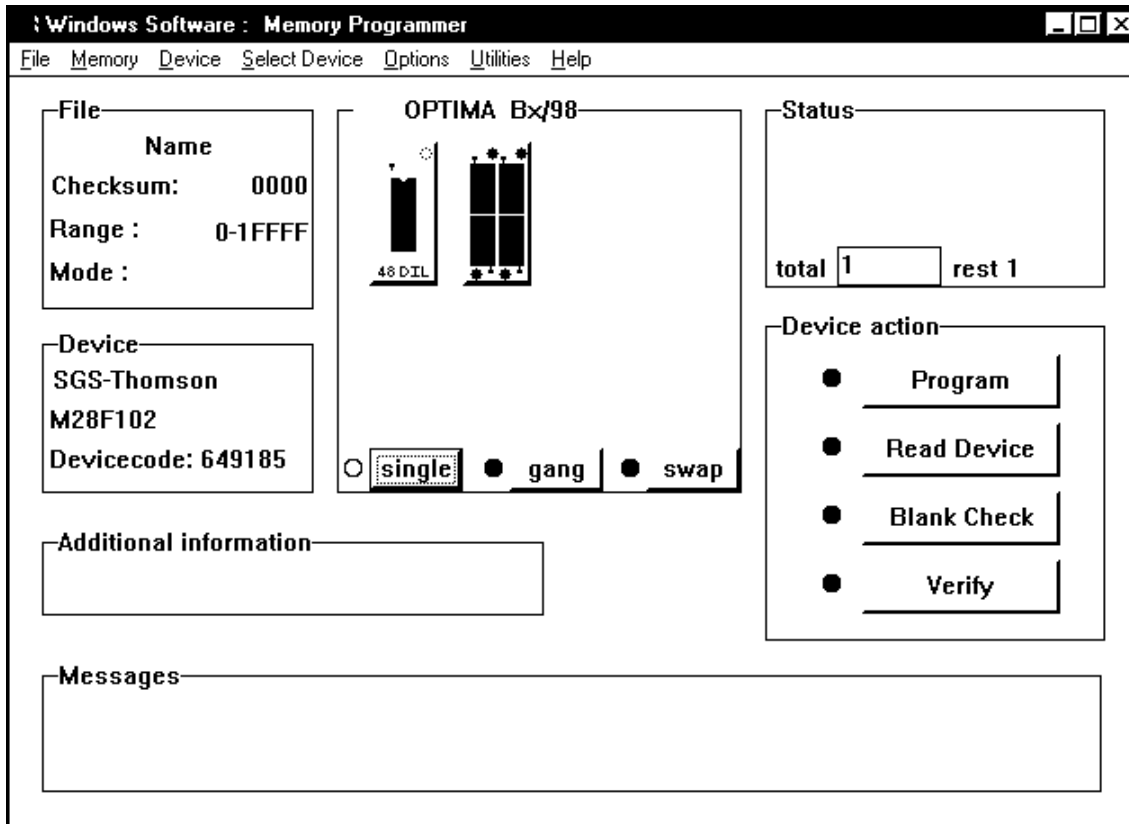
Windows Software : Memory Programmer

File Memory Device Select Device Options Utilities Help

File
Name
Checksum: 0000
Range : 0-1FFFF
Mode :

OPTIMA Bx/98
48 DIL

single gang swap

Status
total 1 rest 1

Device
SGS-Thomson
M28F102
Devicecode: 649185

Device action
Program
Read Device
Blank Check
Verify

Additional information

Messages